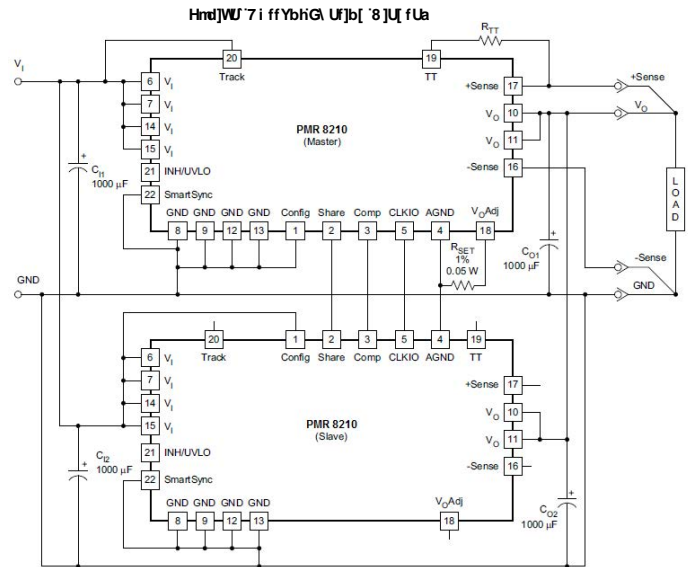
Hmd]WU`7 i ffYbh G\ Uf]b[ `8]U[ fUa

20 Track
19 TT
$R_{TT}$
$V_I$
6 $V_I$
7 $V_I$
14 $V_I$
15 $V_I$
21 INH/UVLO
22 SmartSync
$C_{I1}$ 1000 µF
PMR 8210 (Master)
+Sense 17
$V_O$ 10
$V_O$ 11
-Sense 16
+Sense
$V_O$
LOAD
GND GND GND GND Config Share Comp CLKIO AGND $V_O$Adj
8 9 12 13 1 2 3 5 4 18
$R_{SET}$ 1% 0.05 W
$C_{O1}$ 1000 µF
-Sense
GND
GND

20 Track
1 Config
2 Share
3 Comp
5 CLKIO
4 AGND
19 TT
6 $V_I$
7 $V_I$
14 $V_I$
15 $V_I$
21 INH/UVLO
22 SmartSync
$C_{I2}$ 1000 µF
PMR 8210 (Slave)
+Sense 17
$V_O$ 10
$V_O$ 11
-Sense 16
GND GND GND GND
8 9 12 13
$V_O$Adj 18
$C_{O2}$ 1000 µF